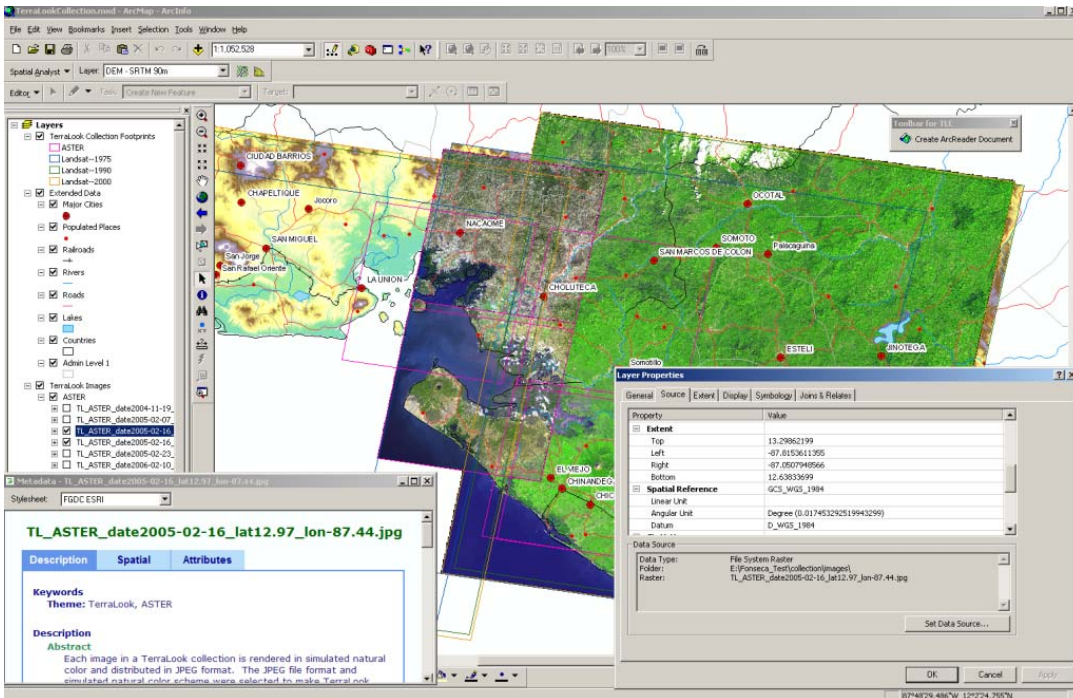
TerraLookCollection.mxd - ArcMap - ArcInfo

File Edit View Bookmarks Insert Selection Tools Window Help

1:1,052,528

Spatial Analyst ▾ Layer: DEM - SRTM 90m

Editor ▾ Task: Create New Feature Target:

Layers
TerraLook Collection Footprints
ASTER
Landsat--1975
Landsat--1990
Landsat--2000
Extended Data
Major Cities
Populated Places
Railroads
Rivers
Roads
Lakes
Countries
Admin Level 1
TerraLook Images
ASTER
TL_ASTER_date2004-11-19_
TL_ASTER_date2005-02-07_
TL_ASTER_date2005-02-16_
TL_ASTER_date2005-02-16_
TL_ASTER_date2005-02-23_
TL_ASTER_date2006-02-10_

CIUDAD BARRIOS
CHAPELTIQUE
Jocoro
SAN MIGUEL
San Jorge
San Rafael Oriente
LA UNION
NACAOME
CHOLUTECA
EL VIEJO
CHINANDEGA
CHIC
OCOTAL
SOMOTO
SAN MARCOS DE COLON
Palacaguina
ESTELI
JINOTEGA
Somotillo

Toolbar for TLC
Create ArcReader Document

Metadata - TL_ASTER_date2005-02-16_lat12.97_lon-87.44.jpg
Stylesheet: FGDC ESRI

TL_ASTER_date2005-02-16_lat12.97_lon-87.44.jpg

Description Spatial Attributes

Keywords
Theme: TerraLook, ASTER

Description
Abstract
Each image in a TerraLook collection is rendered in simulated natural color and distributed in JPEG format. The JPEG file format and simulated natural color scheme were selected to make TerraLook

Layer Properties
General Source Extent Display Symbology Joins & Relates

| Property | Value |
|---|---|
| Extent | |
| Top | 13.29862199 |
| Left | -87.8153611355 |
| Right | -87.0507948566 |
| Bottom | 12.63833699 |
| Spatial Reference | GCS_WGS_1984 |
| Linear Unit | |
| Angular Unit | Degree (0.0174532925199433299) |
| Datum | D_WGS_1984 |

Data Source
Data Type: File System Raster
Folder: E:\Fonseca_Test\collection\images\
Raster: TL_ASTER_date2005-02-16_lat12.97_lon-87.44.jpg

Set Data Source...

OK Cancel Apply

87°48'29.486"W 12°224.255"N